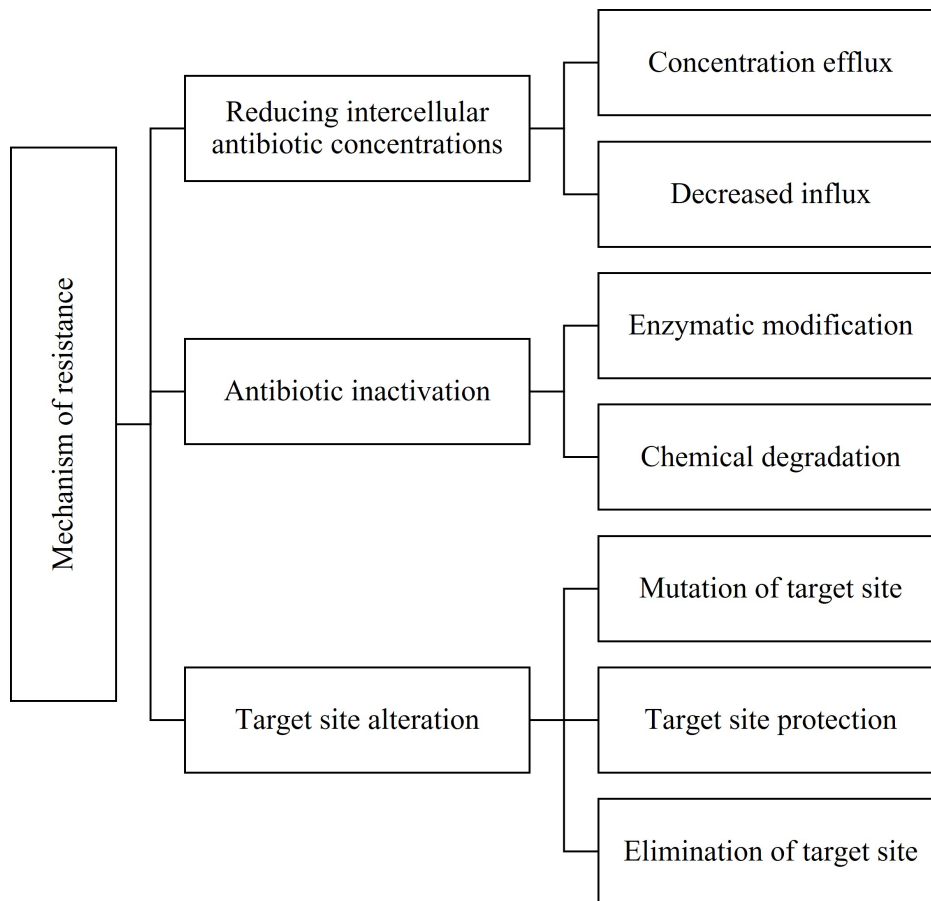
Mechanism of resistance

Reducing intercellular antibiotic concentrations

Concentration efflux

Decreased influx

Antibiotic inactivation

Enzymatic modification

Chemical degradation

Target site alteration

Mutation of target site

Target site protection

Elimination of target site